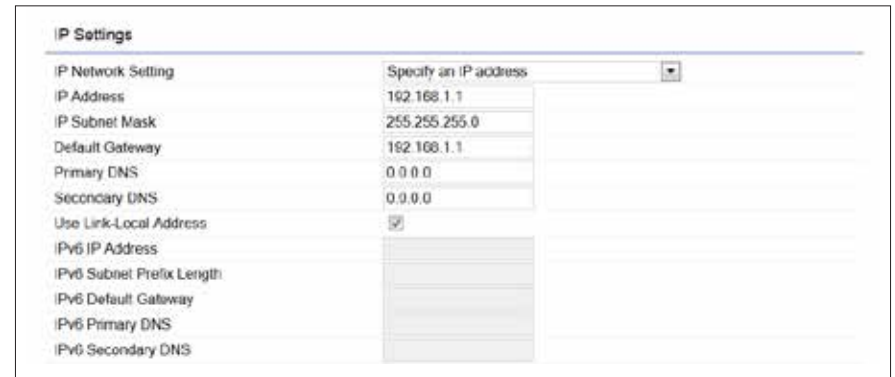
IP Settings

| IP Network Setting | Specify an IP address |
|---|---|
| IP Address | 192.168.1.1 |
| IP Subnet Mask | 255.255.255.0 |
| Default Gateway | 192.168.1.1 |
| Primary DNS | 0.0.0.0 |
| Secondary DNS | 0.0.0.0 |
| Use Link-Local Address | |
| IPv6 IP Address | |
| IPv6 Subnet Prefix Length | |
| IPv6 Default Gateway | |
| IPv6 Primary DNS | |
| IPv6 Secondary DNS | |